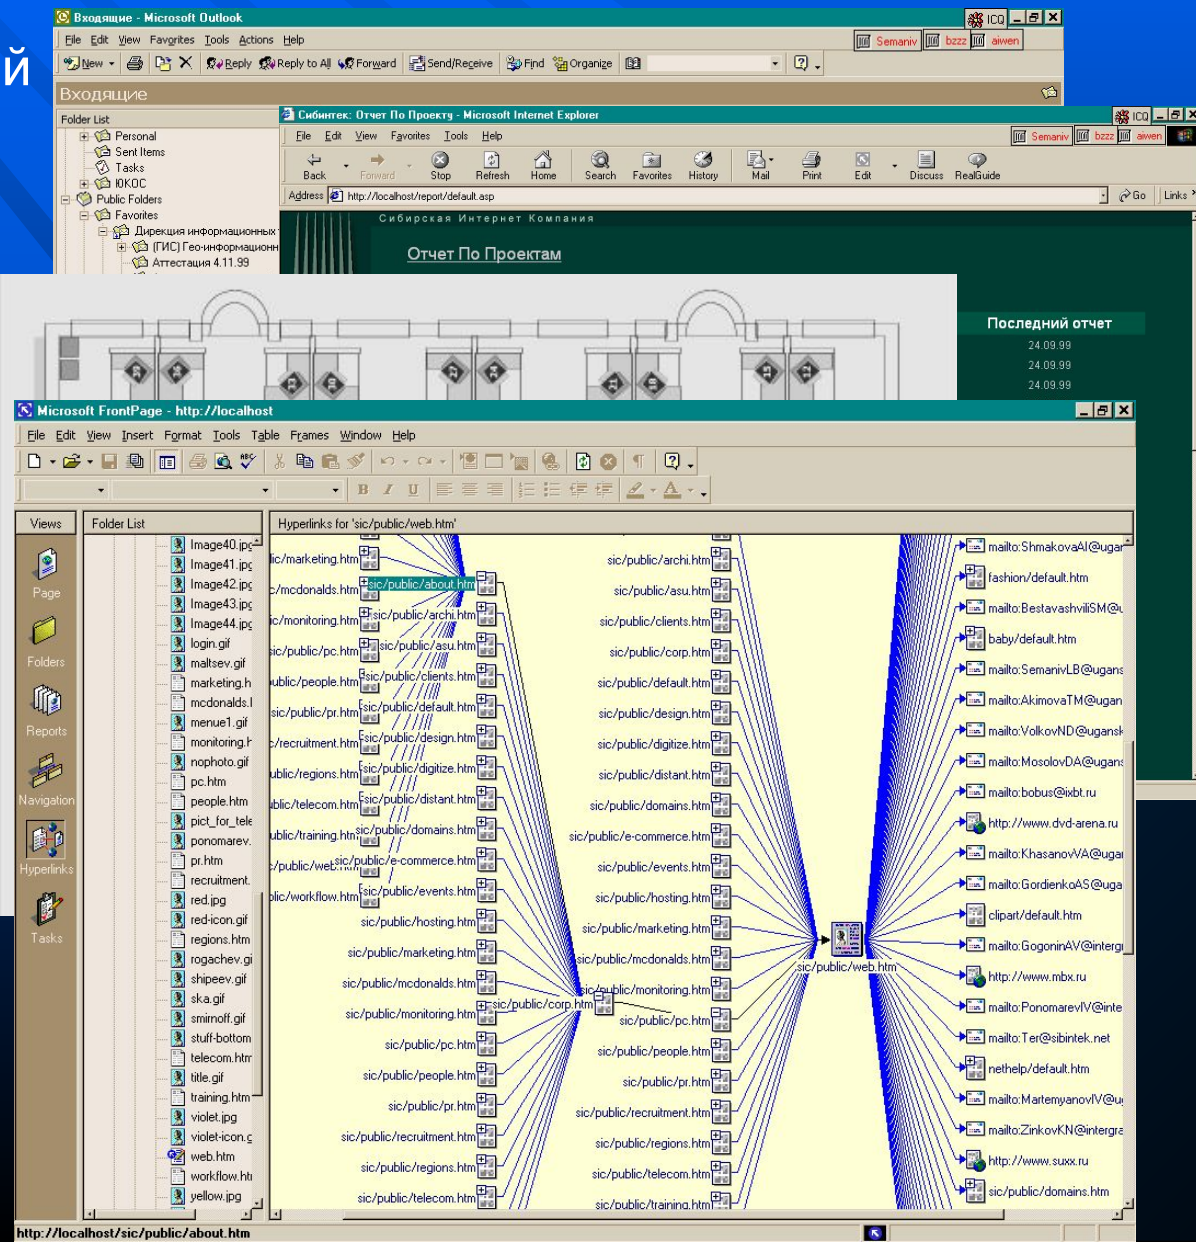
й

Входящие - Microsoft Outlook
ICQ
Semaniv bzzz aiwen
File Edit View Favorites Tools Actions Help
New Reply Reply to All Forward Send/Receive Find Organize
Входящие
Folder List
Personal
Sent Items
Tasks
ЮКОС
Public Folders
Favorites
Дирекция информационных
(ГИС) Гео-информационн
Аттестация 4.11.99

Сибинтек: Отчет По Проекту - Microsoft Internet Explorer
ICQ
Semaniv bzzz aiwen
File Edit View Favorites Tools Help
Back Forward Stop Refresh Home Search Favorites History Mail Print Edit Discuss RealGuide
Address http://localhost/report/default.asp
Go Links
Сибирская Интернет Компания
Отчет По Проектам
Последний отчет
24.09.99
24.09.99
24.09.99

Microsoft FrontPage - http://localhost
File Edit View Insert Format Tools Table Frames Window Help
Views
Page
Folders
Reports
Navigation
Hyperlinks
Tasks
Folder List
Image40.jpg
Image41.jpg
Image42.jpg
Image43.jpg
Image44.jpg
login.gif
maltsev.gif
marketing.h
mcdonalds.l
menue1.gif
monitoring.h
nophoto.gif
pc.htm
people.htm
pict_for_tele
ponomarev.
pr.htm
recruitment.
red.jpg
red-icon.gif
regions.htm
rogachev.gi
shipeev.gif
ska.gif
smirnoff.gif
stuff-bottom
telecom.htm
title.gif
training.htm
violet.jpg
violet-icon.g
web.htm
workflow.htm
yellow.jpg
Hyperlinks for 'sic/public/web.htm'
ic/marketing.htm
c/mcdonalds.htm
ic/monitoring.htm
sic/public/pc.htm
ublic/people.htm
sic/public/pr.htm
c/recruitment.htm
ublic/regions.htm
ublic/telecom.htm
ublic/training.htm
c/public/web.htm
lic/workflow.htm
sic/public/about.htm
sic/public/archi.htm
sic/public/asu.htm
sic/public/clients.htm
sic/public/default.htm
sic/public/design.htm
sic/public/digitize.htm
sic/public/distant.htm
sic/public/domains.htm
sic/public/e-commerce.htm
sic/public/events.htm
sic/public/hosting.htm
sic/public/marketing.htm
sic/public/mcdonalds.htm
sic/public/monitoring.htm
sic/public/pc.htm
sic/public/people.htm
sic/public/pr.htm
sic/public/recruitment.htm
sic/public/regions.htm
sic/public/telecom.htm
sic/public/corp.htm
sic/public/archi.htm
sic/public/asu.htm
sic/public/clients.htm
sic/public/corp.htm
sic/public/default.htm
sic/public/design.htm
sic/public/digitize.htm
sic/public/distant.htm
sic/public/domains.htm
sic/public/e-commerce.htm
sic/public/events.htm
sic/public/hosting.htm
sic/public/marketing.htm
sic/public/mcdonalds.htm
sic/public/monitoring.htm
sic/public/pc.htm
sic/public/people.htm
sic/public/pr.htm
sic/public/recruitment.htm
sic/public/regions.htm
sic/public/telecom.htm
sic/public/training.htm
sic/public/web.htm
mailto:ShmakovaAI@ugar
fashion/default.htm
mailto:BestavashviliSM@u
baby/default.htm
mailto:SemanivLB@ugans
mailto:AkimovaTM@ugan
mailto:VolkovND@ugansk
mailto:MosolovDA@ugans
mailto:bobus@ixbt.ru
http://www.dvd-arena.ru
mailto:KhasanovVA@ugar
mailto:GordienkoAS@uga
clipart/default.htm
mailto:GogoninAV@intergr
http://www.mbx.ru
mailto:PonomarevIV@inte
mailto:Ter@sibintek.net
nethelp/default.htm
mailto:MartemyanovIV@u
mailto:ZinkovKN@intergra
http://www.suxx.ru
sic/public/domains.htm
http://localhost/sic/public/about.htm